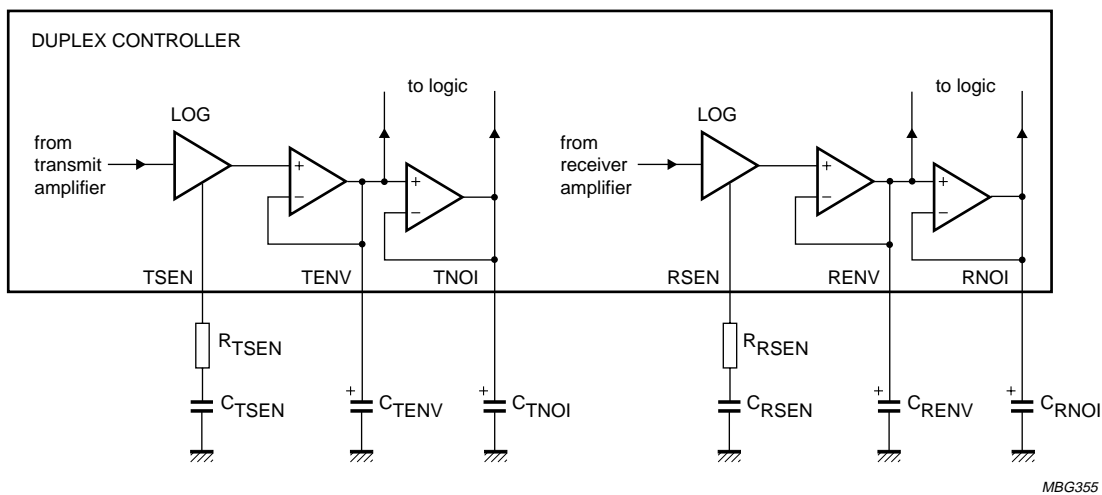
DUPLEX CONTROLLER

to logic

to logic

LOG

LOG

from transmit amplifier

from receiver amplifier

+

−

+

−

+

−

+

−

TSEN

TENV

TNOI

RSEN

RENV

RNOI

$R_{TSEN}$

$R_{RSEN}$

$C_{TSEN}$

+

$C_{TENV}$

+

$C_{TNOI}$

$C_{RSEN}$

+

$C_{RENV}$

+

$C_{RNOI}$

MBG355